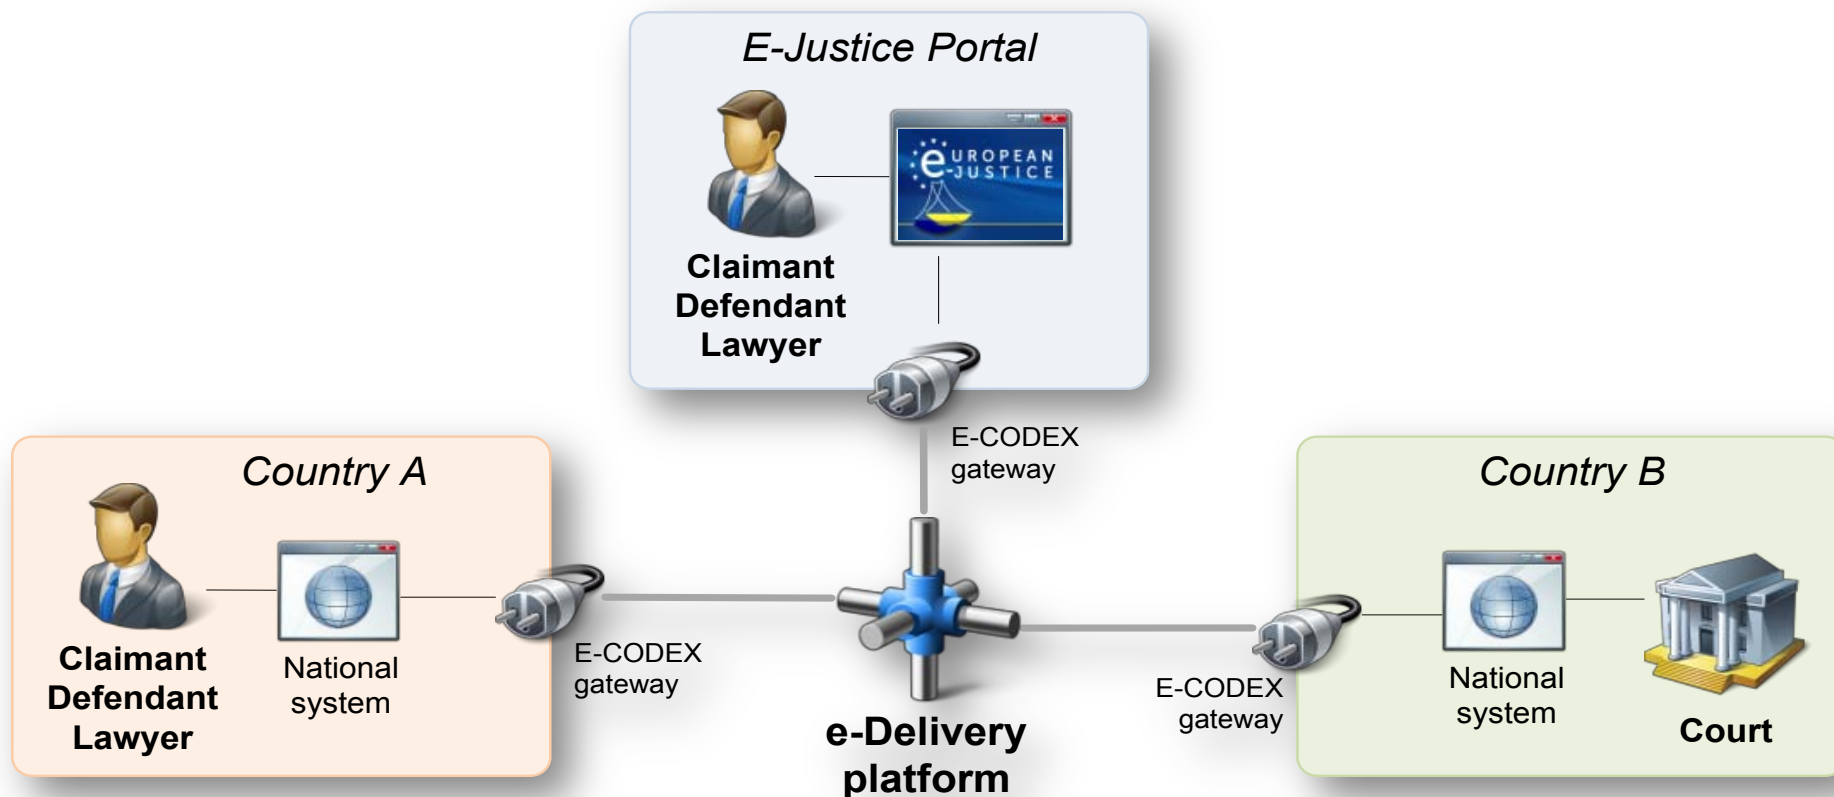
E-Justice Portal

european e-justice

Claimant
Defendant
Lawyer

E-CODEX gateway

Country A

Claimant
Defendant
Lawyer

National system

E-CODEX gateway

e-Delivery platform

E-CODEX gateway

Country B

National system

Court